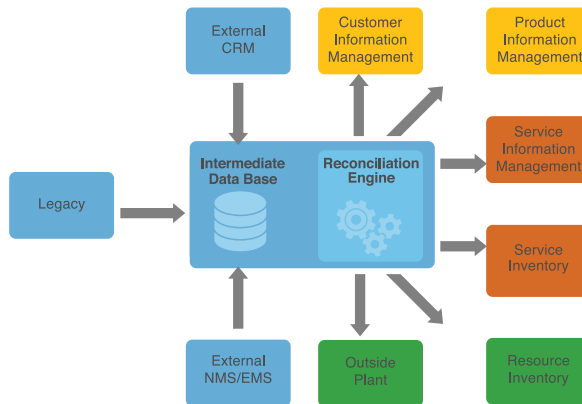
External CRM

Customer Information Management

Product Information Management

Legacy

Intermediate Data Base

Reconciliation Engine

Service Information Management

Service Inventory

External NMS/EMS

Outside Plant

Resource Inventory